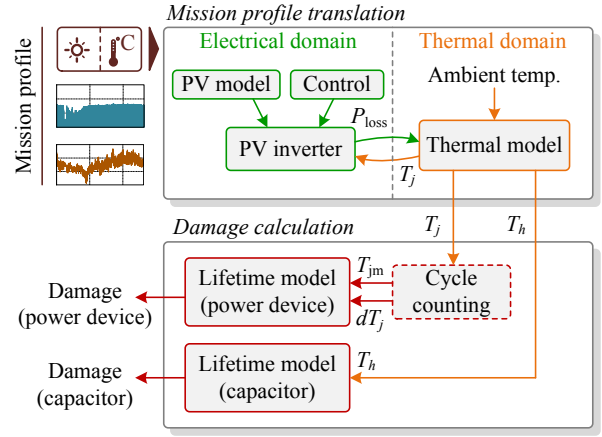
Mission profile

°C

Mission profile translation

Electrical domain

Thermal domain

Ambient temp.

PV model

Control

$P_{\text{loss}}$

PV inverter

Thermal model

$T_j$

Damage calculation

$T_j$

$T_h$

$T_{\text{jm}}$

Lifetime model (power device)

Cycle counting

Damage (power device)

$dT_j$

Damage (capacitor)

$T_h$

Lifetime model (capacitor)